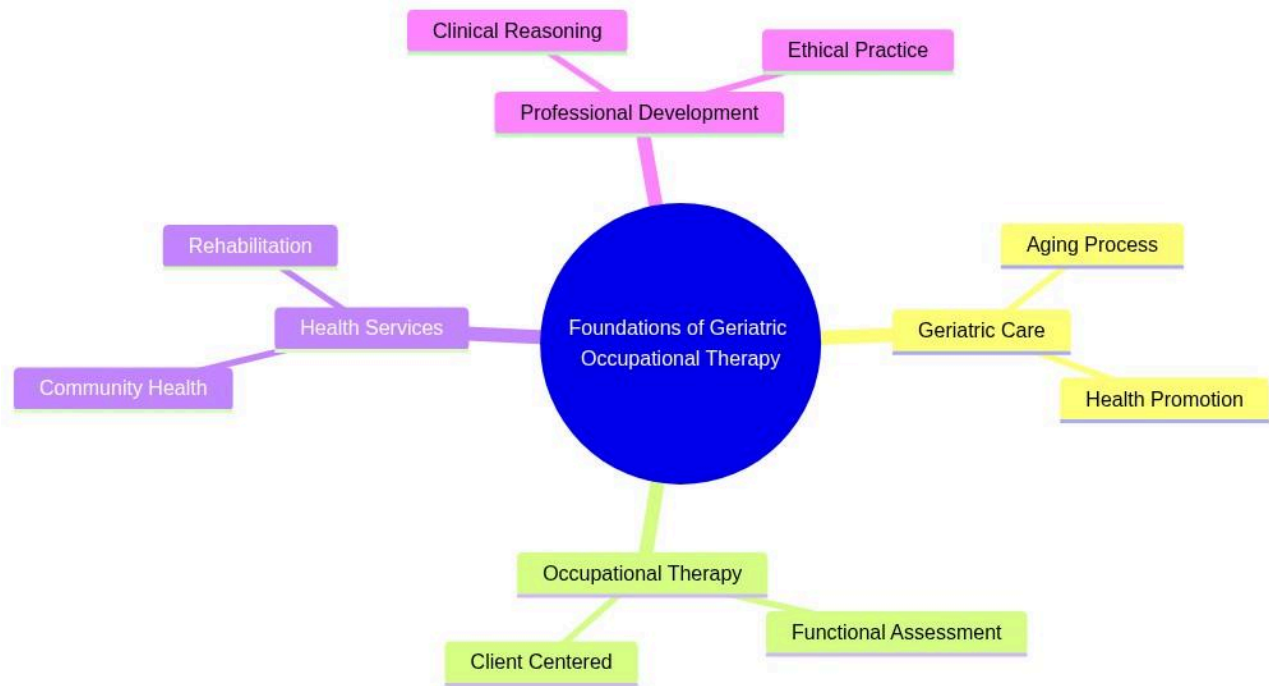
Foundations of Geriatric Occupational Therapy

Professional Development

Clinical Reasoning

Ethical Practice

Geriatric Care

Aging Process

Health Promotion

Occupational Therapy

Functional Assessment

Client Centered

Health Services

Rehabilitation

Community Health